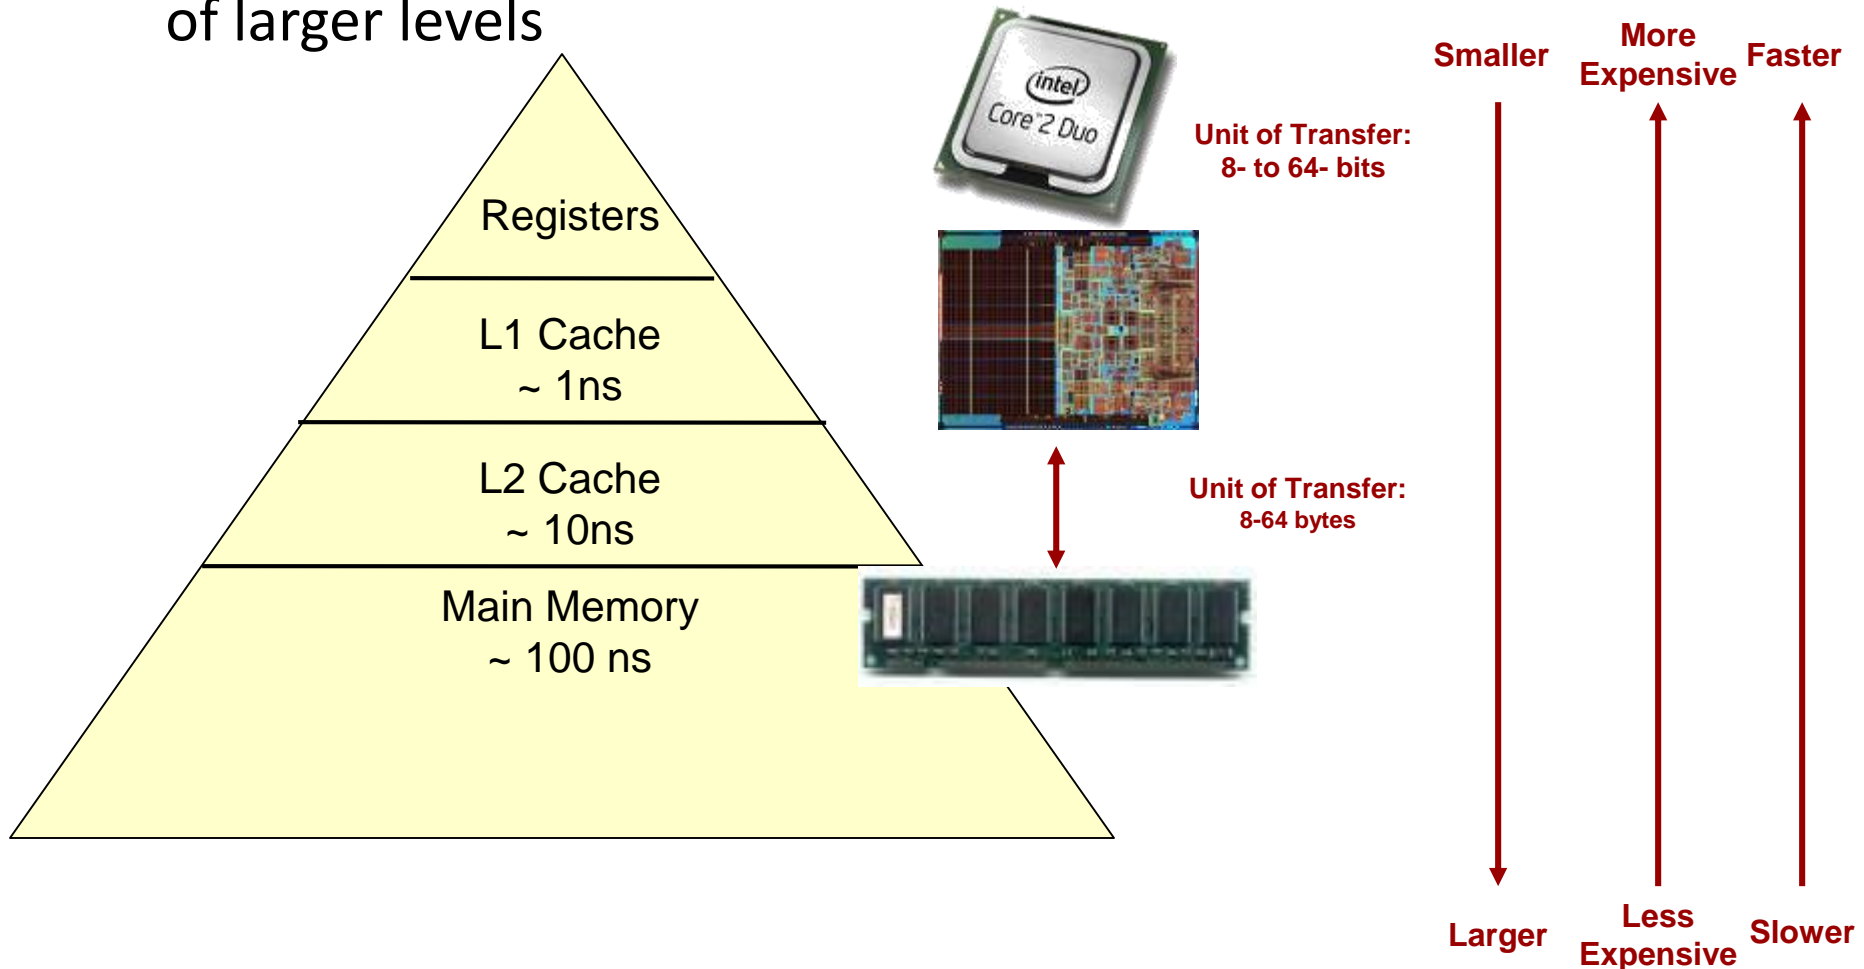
of larger levels

Registers

L1 Cache
~ 1ns

L2 Cache
~ 10ns

Main Memory
~ 100 ns

intel
Core 2 Duo

Unit of Transfer:
8- to 64- bits

Unit of Transfer:
8-64 bytes

Smaller

More Expensive

Faster

Larger

Less Expensive

Slower